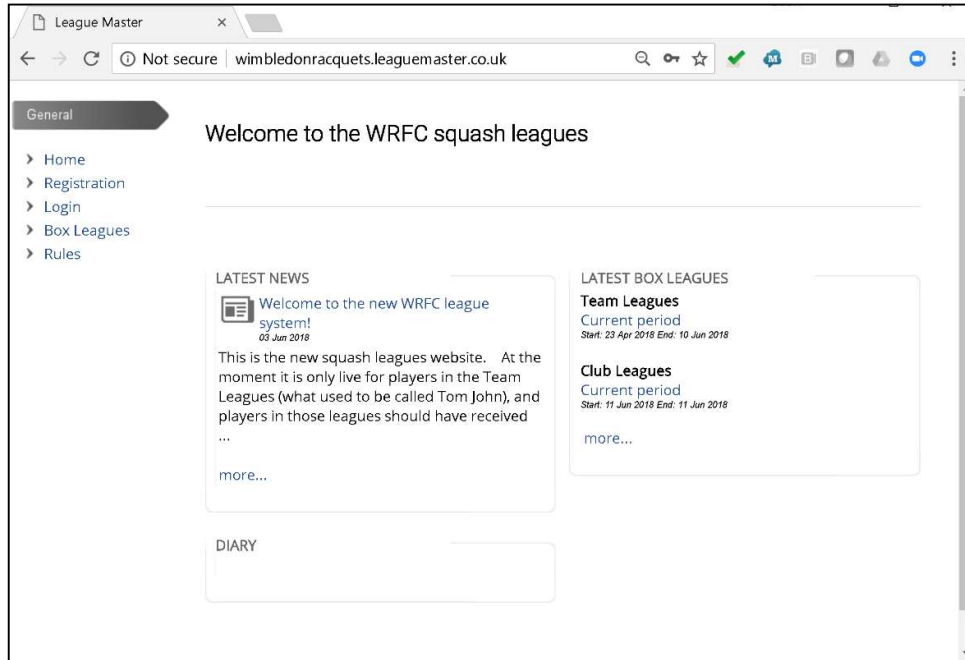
League Master ×

Not secure | wimbledonracquets.leaguemaster.co.uk

General

Home
Registration
Login
Box Leagues
Rules

Welcome to the WRFC squash leagues

LATEST NEWS

Welcome to the new WRFC league system!
03 Jun 2018

This is the new squash leagues website. At the moment it is only live for players in the Team Leagues (what used to be called Tom John), and players in those leagues should have received ...

more...

LATEST BOX LEAGUES

Team Leagues
Current period
Start: 23 Apr 2018 End: 10 Jun 2018

Club Leagues
Current period
Start: 11 Jun 2018 End: 11 Jun 2018

more...

DIARY